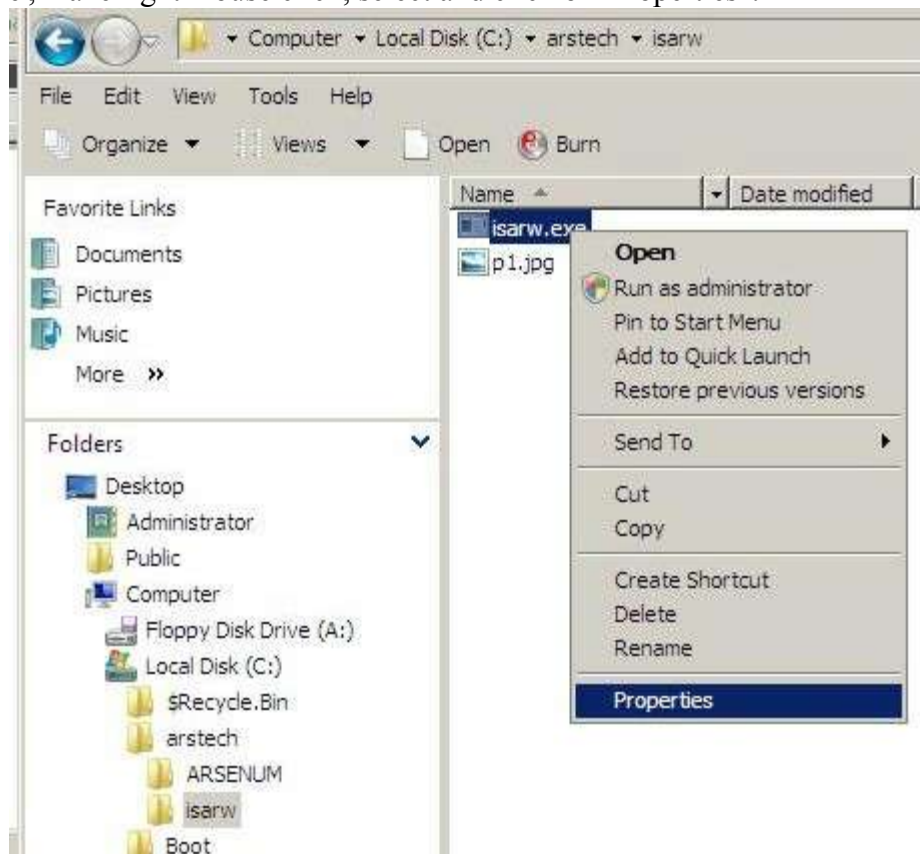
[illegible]

Computer ▸ Local Disk (C:) ▸ arstech ▸ isarw

File Edit View Tools Help

Organize ▾ Views ▾ Open Burn

Favorite Links
Documents
Pictures
Music
More »

Folders
Desktop
Administrator
Public
Computer
Floppy Disk Drive (A:)
Local Disk (C:)
$Recycle.Bin
arstech
ARSENUM
isarw
Boot

Name | Date modified
isarw.exe
p1.jpg

Open
Run as administrator
Pin to Start Menu
Add to Quick Launch
Restore previous versions
Send To
Cut
Copy
Create Shortcut
Delete
Rename
Properties